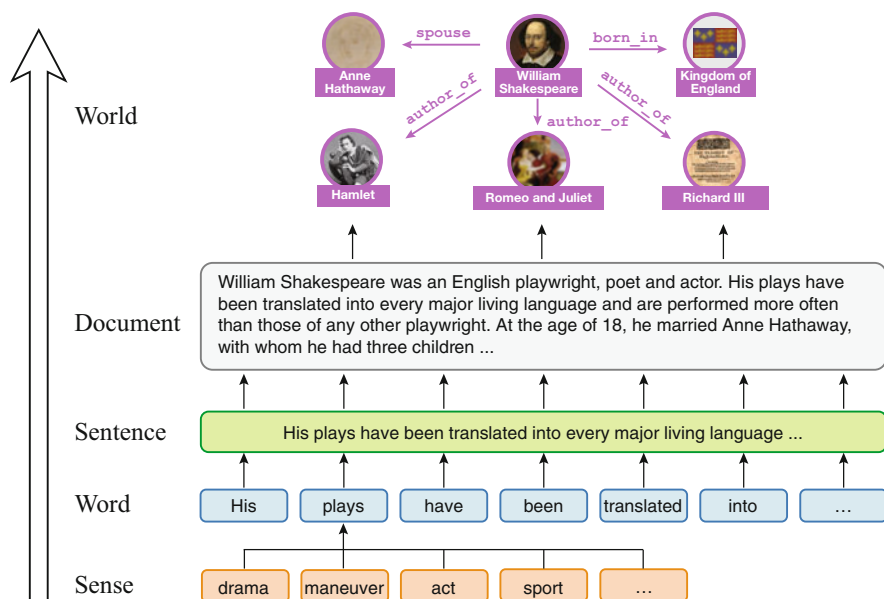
spouse
born_in
Anne Hathaway
William Shakespeare
Kingdom of England
author_of
author_of
author_of
World
Hamlet
Romeo and Juliet
Richard III

Document
William Shakespeare was an English playwright, poet and actor. His plays have been translated into every major living language and are performed more often than those of any other playwright. At the age of 18, he married Anne Hathaway, with whom he had three children ...

Sentence
His plays have been translated into every major living language ...

Word
His
plays
have
been
translated
into
...

Sense
drama
maneuver
act
sport
...